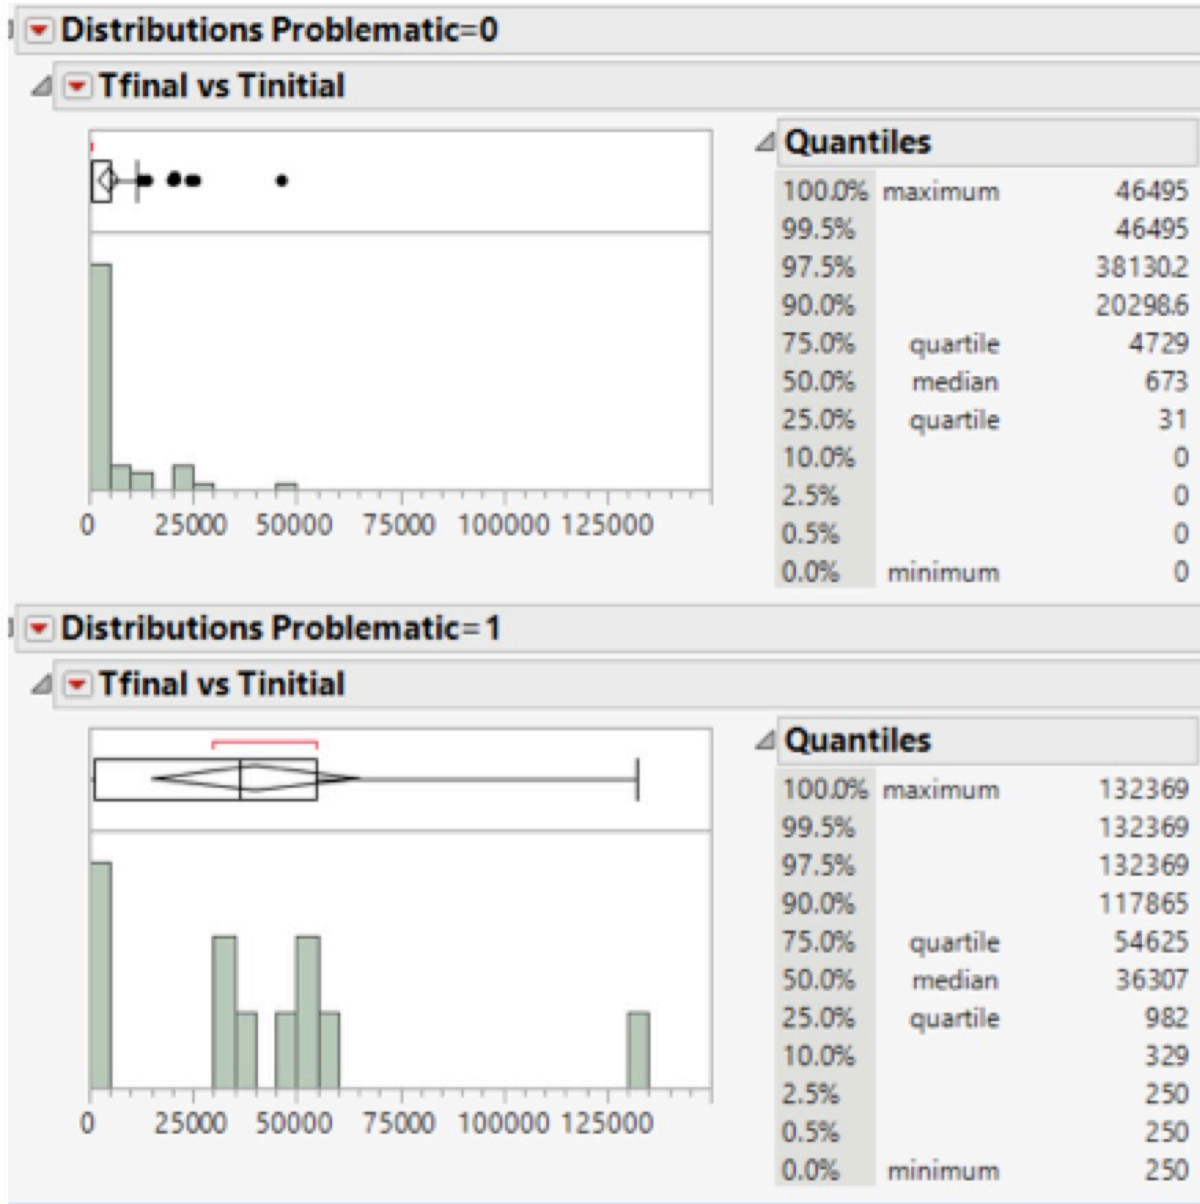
Distributions Problematic=0

Tfinal vs Tinitial

0 25000 50000 75000 100000 125000

Quantiles

| | | |
|---|---|---|
| 100.0% | maximum | 46495 |
| 99.5% | | 46495 |
| 97.5% | | 38130.2 |
| 90.0% | | 20298.6 |
| 75.0% | quartile | 4729 |
| 50.0% | median | 673 |
| 25.0% | quartile | 31 |
| 10.0% | | 0 |
| 2.5% | | 0 |
| 0.5% | | 0 |
| 0.0% | minimum | 0 |

Distributions Problematic=1

Tfinal vs Tinitial

0 25000 50000 75000 100000 125000

Quantiles

| | | |
|---|---|---|
| 100.0% | maximum | 132369 |
| 99.5% | | 132369 |
| 97.5% | | 132369 |
| 90.0% | | 117865 |
| 75.0% | quartile | 54625 |
| 50.0% | median | 36307 |
| 25.0% | quartile | 982 |
| 10.0% | | 329 |
| 2.5% | | 250 |
| 0.5% | | 250 |
| 0.0% | minimum | 250 |